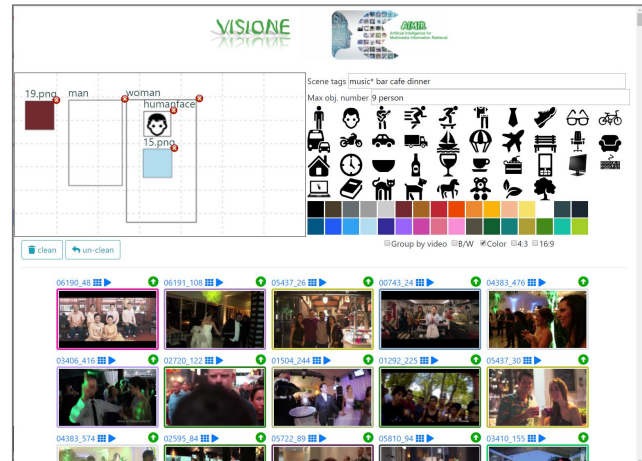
VISIONE

AIMH
Artificial Intelligence for Multimedia Information Retrieval

19.png
man
woman
humanface
15.png

Scene tags music* bar cafe dinner
Max obj. number 9 person

clean
un-clean

Group by video
B/W
Color
4:3
16:9

06190_48
06191_108
05437_26
00743_24
04383_476
03406_416
02720_122
01504_244
01292_225
05437_30
04383_574
02595_84
05722_89
05810_94
03410_155